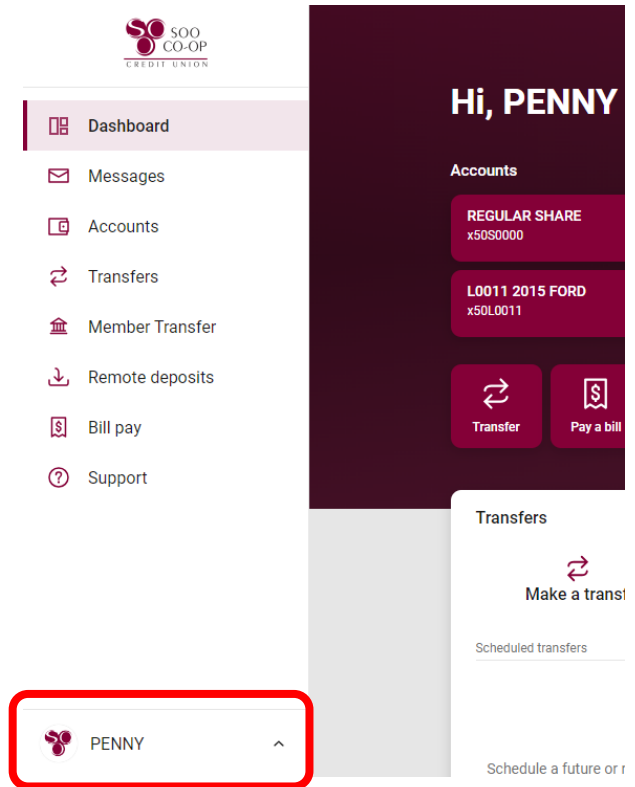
SOO CO-OP CREDIT UNION

Dashboard
Messages
Accounts
Transfers
Member Transfer
Remote deposits
Bill pay
Support

PENNY

Hi, PENNY

Accounts

REGULAR SHARE
x50S0000

L0011 2015 FORD
x50L0011

Transfer
Pay a bill

Transfers

Make a trans

Scheduled transfers

Schedule a future or r